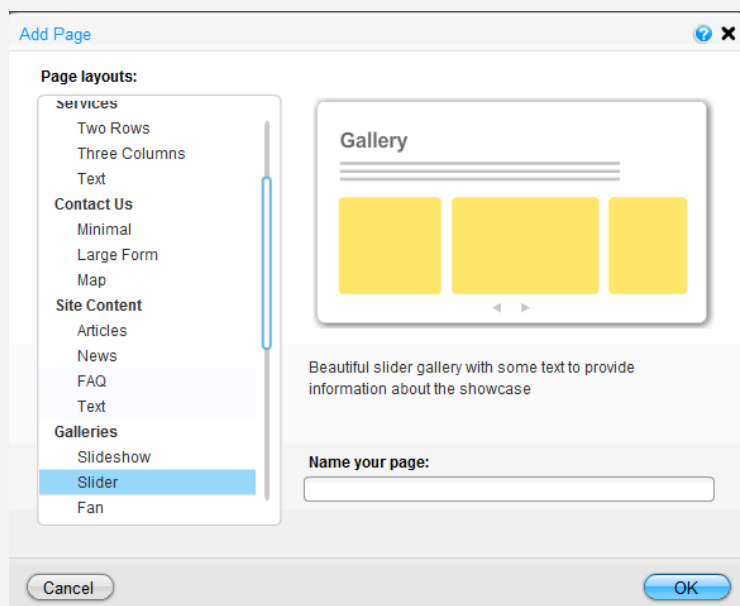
Add Page

Page layouts:

Services
Two Rows
Three Columns
Text
Contact Us
Minimal
Large Form
Map
Site Content
Articles
News
FAQ
Text
Galleries
Slideshow
Slider
Fan

Gallery

Beautiful slider gallery with some text to provide information about the showcase

Name your page:

Cancel

OK